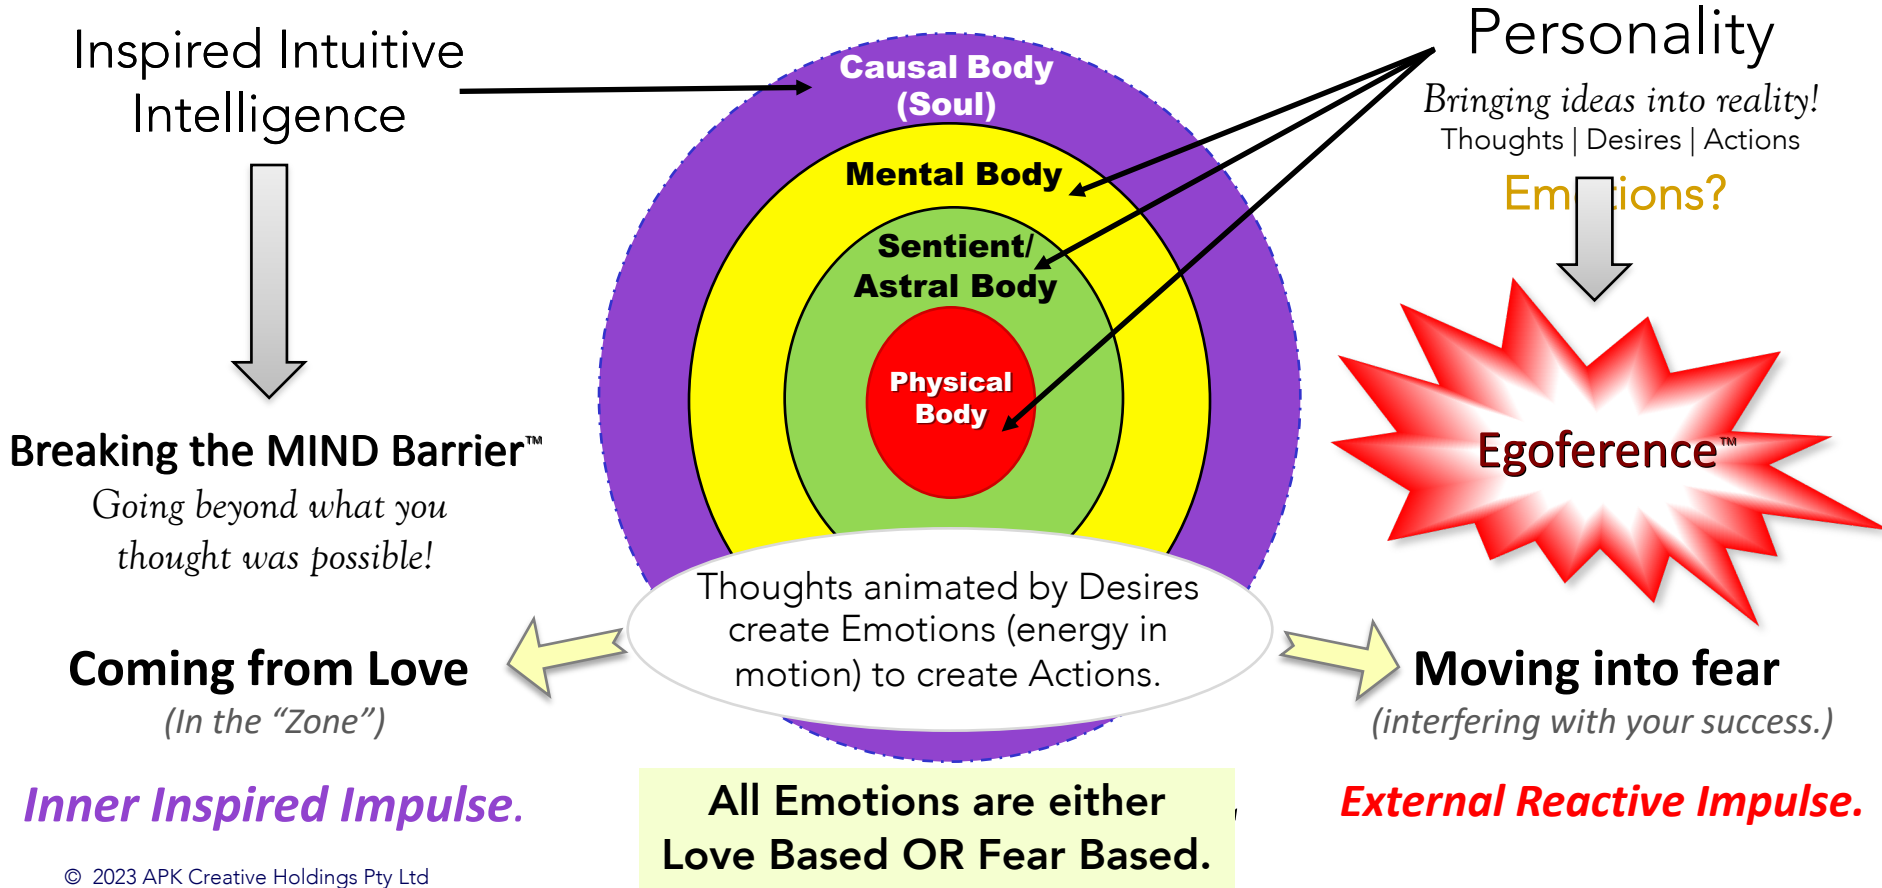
Inspired Intuitive Intelligence

Causal Body (Soul)

Mental Body

Sentient/ Astral Body

Physical Body

Personality

Bringing ideas into reality!

Thoughts | Desires | Actions

Em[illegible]ions?

Breaking the MIND Barrier™

Going beyond what you thought was possible!

Egoference™

Thoughts animated by Desires create Emotions (energy in motion) to create Actions.

Coming from Love

(In the "Zone")

Moving into fear

(interfering with your success.)

Inner Inspired Impulse.

All Emotions are either Love Based OR Fear Based.

External Reactive Impulse.

© 2023 APK Creative Holdings Pty Ltd